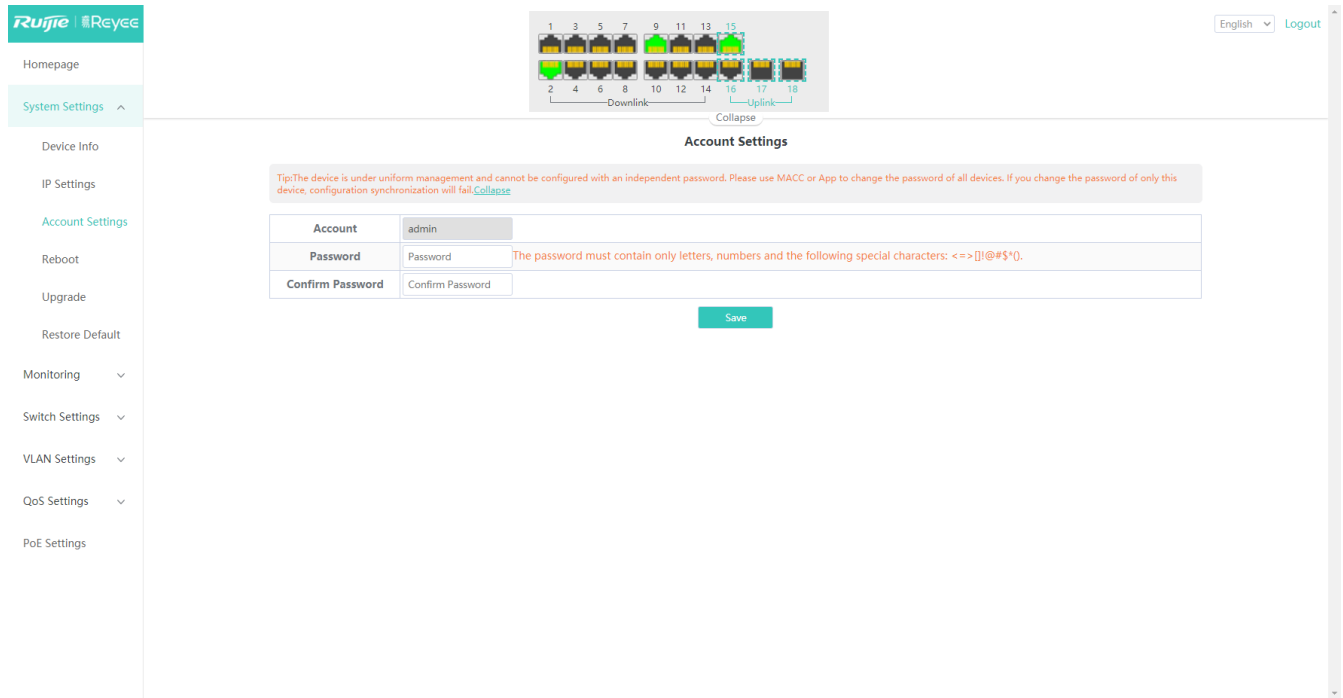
Ruijie | Reyee

Homepage

System Settings

Device Info

IP Settings

Account Settings

Reboot

Upgrade

Restore Default

Monitoring

Switch Settings

VLAN Settings

QoS Settings

PoE Settings

1 3 5 7 9 11 13 15

2 4 6 8 10 12 14 16 17 18

Downlink

Uplink

Collapse

English

Logout

Account Settings

Tip:The device is under uniform management and cannot be configured with an independent password. Please use MACC or App to change the password of all devices. If you change the password of only this device, configuration synchronization will fail.Collapse

| Account | admin |
|---|---|
| Password | Password The password must contain only letters, numbers and the following special characters: <=>[]!@#$*(). |
| Confirm Password | Confirm Password |

Save